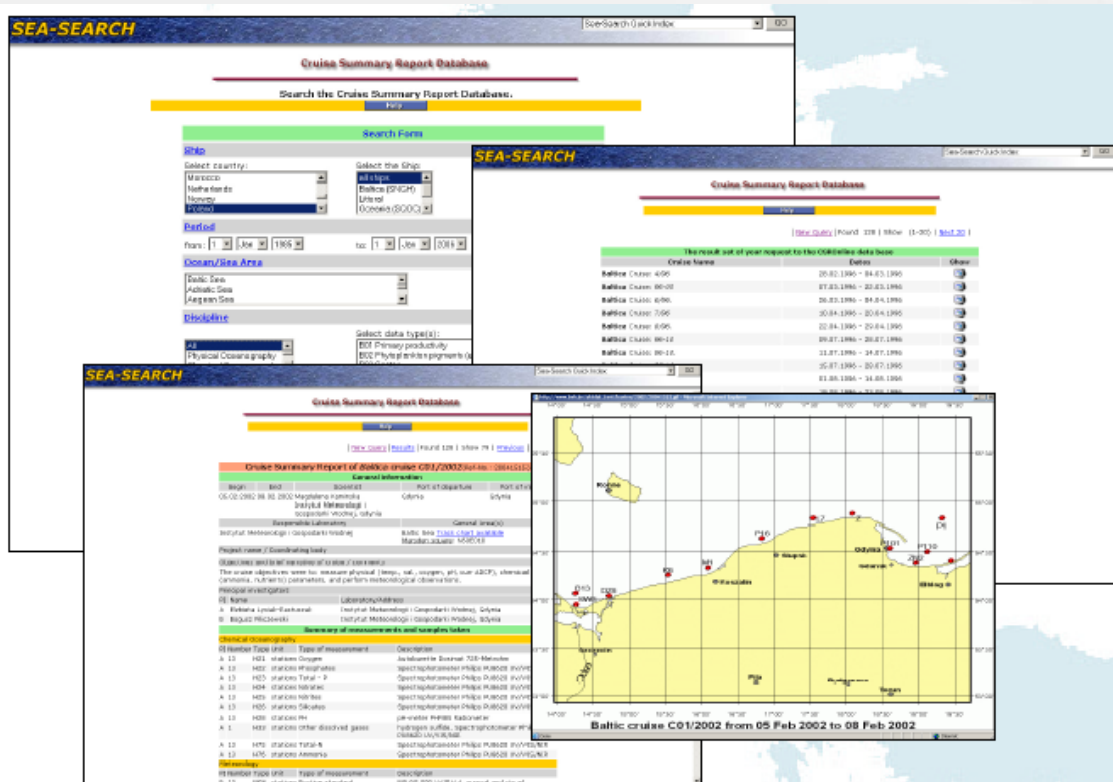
SEA-SEARCH

Sea-Search Quick Index GO

Cruise Summary Report Database

Search the Cruise Summary Report Database.

Help

Search Form

Ship

Select country:

Morocco
Netherlands
Norway
Poland

Select the Ship:

all ships
Baltica (SNGH)
Litoral
Oceania (SOOC)

Period

from: 1 Jan 1985 to: 1 Jan 2006

Ocean/Sea Area

Baltic Sea
Adriatic Sea
Aegean Sea

Discipline

All
Physical Oceanography

Select data type(s):

B01 Primary productivity
B02 Phytoplankton pigments

SEA-SEARCH

Sea-Search Quick Index GO

Cruise Summary Report Database

Help

| New Query | Found 120 | Show (1-20) | Next 20 |

The result set of your request to the CSR-online data base

| Cruise Name | Dates | Show |
|---|---|---|
| Baltica Cruise: 4/96 | 28.02.1996 - 04.03.1996 | |
| Baltica Cruise: 00-05 | 07.03.1996 - 22.03.1996 | |
| Baltica Cruise: 6/96 | 26.03.1996 - 04.04.1996 | |
| Baltica Cruise: 7/96 | 10.04.1996 - 20.04.1996 | |
| Baltica Cruise: 8/96 | 22.04.1996 - 29.04.1996 | |
| Baltica Cruise: 00-12 | 09.07.1996 - 20.07.1996 | |
| Baltica Cruise: 00-16 | 11.07.1996 - 14.07.1996 | |
| | 15.07.1996 - 20.07.1996 | |
| | 01.08.1996 - 14.08.1996 | |

SEA-SEARCH

Sea-Search Quick Index GO

Cruise Summary Report Database

Help

| New Query | Results | Found 120 | Show 75 | Previous |

Cruise Summary Report of Baltica cruise C01/2002

General information

| Begin | End | Scientist | Port of departure | Port of return |
|---|---|---|---|---|
| 05.02.2002 | 08.02.2002 | Magdalena Kaminska Instytut Meteorologii i Gospodarki Wodnej, Gdynia | Gdynia | Gdynia |

| Responsible Laboratory | General area(s) |
|---|---|
| Instytut Meteorologii i Gospodarki Wodnej | Baltic Sea Track chart available Marsden square: M0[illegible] |

Project name / Coordinating body

Objectives and brief narrative of cruise / comments

The cruise objectives were to: measure physical (temp., sal., oxygen, pH, use ADCP), chemical (ammonia, nutrients) parameters, and perform meteorological observations.

Principal investigators

| PI | Name | Laboratory/Address |
|---|---|---|
| A | Elzbieta Lysiak-Pastuszak | Instytut Meteorologii i Gospodarki Wodnej, Gdynia |
| B | Bogusz Mleczewski | Instytut Meteorologii i Gospodarki Wodnej, Gdynia |

Summary of measurements and samples taken

Chemical Oceanography

| PI | Number | Type | Unit | Type of measurement | Description |
|---|---|---|---|---|---|
| A | 13 | H21 | stations | Oxygen | Autoburette Dosimat 725-Metrohm |
| A | 13 | H22 | stations | Phosphates | Spectrophotometer Philips PU8620 UV/VIS |
| A | 13 | H23 | stations | Total - P | Spectrophotometer Philips PU8620 UV/VIS |
| A | 13 | H24 | stations | Nitrates | Spectrophotometer Philips PU8620 UV/VIS |
| A | 13 | H25 | stations | Nitrites | Spectrophotometer Philips PU8620 UV/VIS |
| A | 13 | H26 | stations | Silicates | Spectrophotometer Philips PU8620 UV/VIS |
| A | 13 | H30 | stations | PH | pH-meter PHM85 Radiometer |
| A | 1 | H33 | stations | Other dissolved gases | hydrogen sulfide, spectrophotometer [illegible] |
| A | 13 | H75 | stations | Total-N | Spectrophotometer Philips PU8620 UV/VIS |
| A | 13 | H76 | stations | Ammonia | Spectrophotometer Philips PU8620 UV/VIS |

Meteorology

| PI | Number | Type | Unit | Type of measurement | Description |
|---|---|---|---|---|---|

Rønne
P16
Z
P1
Słupsk
Odyni
P101
P110
ZP2
Gdańsk
Elbląg
Koszalin
Szczecin
Piła
Toruń

Baltic cruise C01/2002 from 05 Feb 2002 to 08 Feb 2002